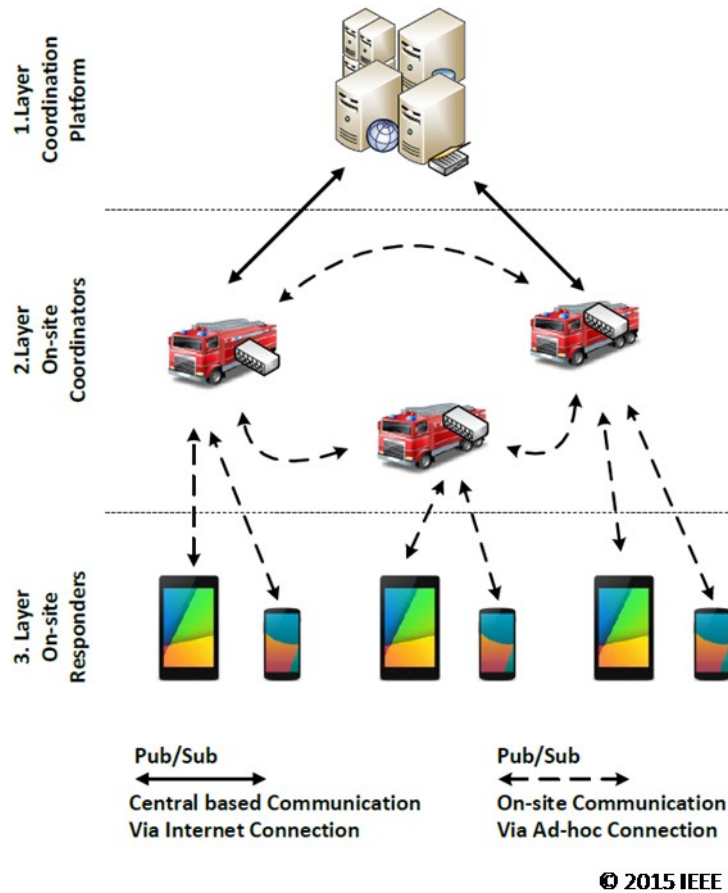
1.Layer
Coordination
Platform

2.Layer
On-site
Coordinators

3. Layer
On-site
Responders

Pub/Sub
Central based Communication
Via Internet Connection

Pub/Sub
On-site Communication
Via Ad-hoc Connection

© 2015 IEEE